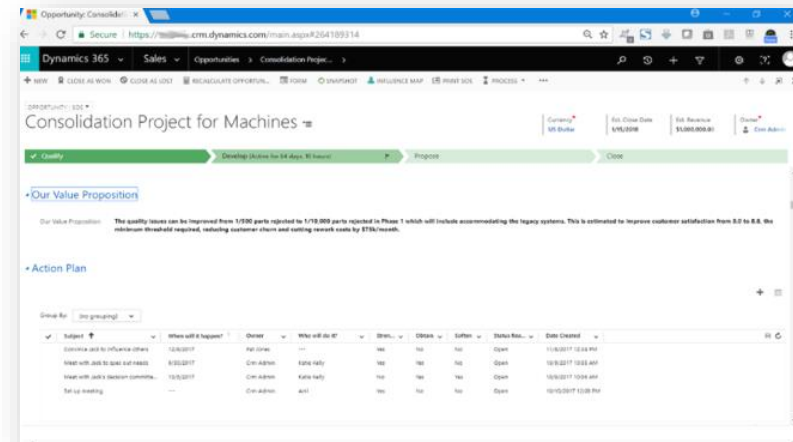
Opportunity: Consolid ×

Secure | https://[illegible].crm.dynamics.com/main.aspx#264189314

Dynamics 365 ⌄ Sales ⌄ Opportunities > Consolidation Projec...

+ NEW CLOSE AS WON CLOSE AS LOST RECALCULATE OPPORTUN... FORM SNAPSHOT INFLUENCE MAP PRINT SOC PROCESS ⌄ ···

OPPORTUNITY : SOC ▾

Consolidation Project for Machines ≡

Currency* US Dollar | Est. Close Date 1/15/2018 | Est. Revenue $1,000,000.00 | Owner* Crm Admin

✓ Qualify | Develop (Active for 64 days, 10 hours) | Propose | Close

• Our Value Proposition

Our Value Proposition The quality issues can be improved from 1/500 parts rejected to 1/10,000 parts rejected in Phase 1 which will include accommodating the legacy systems. This is estimated to improve customer satisfaction from 8.0 to 8.8, the minimum threshold required, reducing customer churn and cutting rework costs by $75k/month.

• Action Plan

Group By (no grouping) ⌄

| Subject ↑ | When will it happen? | Owner | Who will do it? | Stren... | Obtain | Soften | Status Rea... | Date Created |
|---|---|---|---|---|---|---|---|---|
| Convince Jack to influence others | 12/8/2017 | Pat Jones | --- | Yes | No | No | Open | 11/8/2017 10:24 PM |
| Meet with Jack to spec out needs | 8/30/2017 | Crm Admin | Katie Kelly | Yes | Yes | No | Open | 10/8/2017 10:03 AM |
| Meet with Jack's decision committe... | 10/5/2017 | Crm Admin | Katie Kelly | Yes | Yes | No | Open | 10/8/2017 10:04 AM |
| Set up meeting | --- | Crm Admin | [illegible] | Yes | Yes | No | Open | 10/10/2017 12:09 PM |